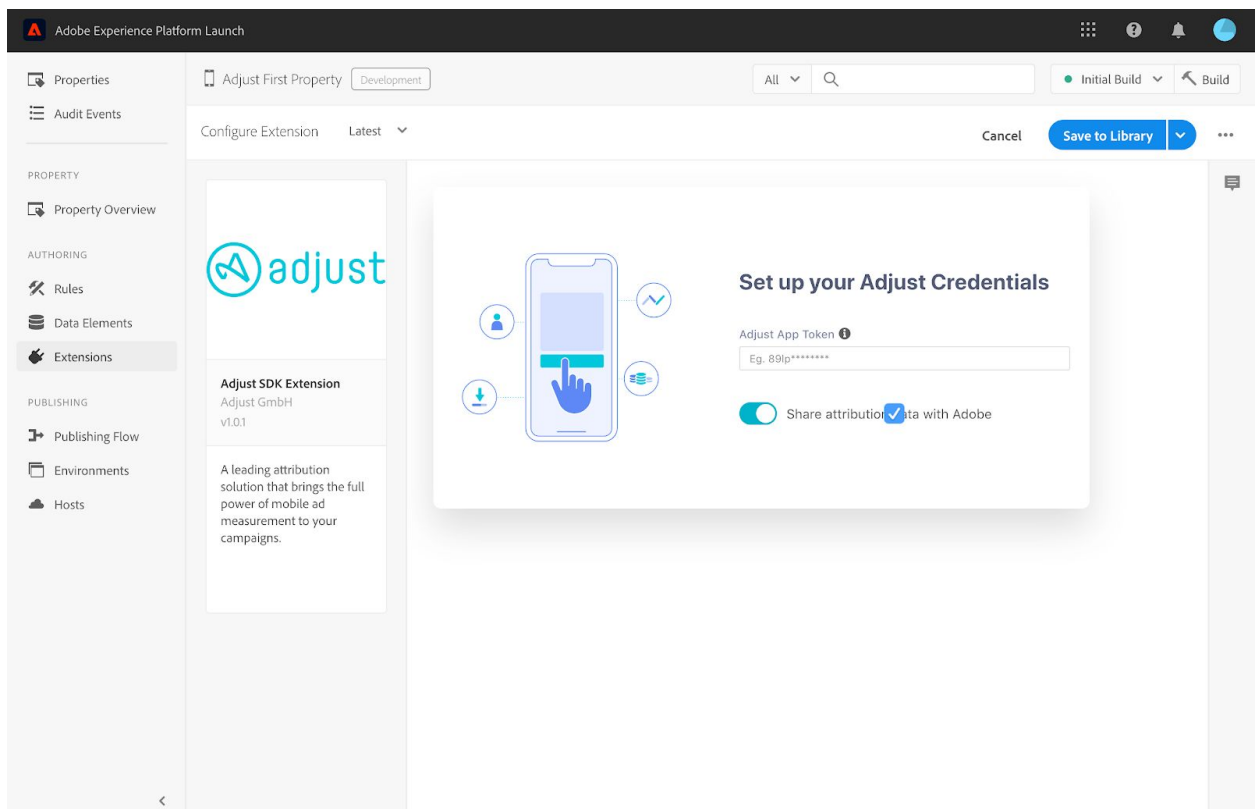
Adobe Experience Platform Launch

Properties
Audit Events

PROPERTY
Property Overview

AUTHORING
Rules
Data Elements
Extensions

PUBLISHING
Publishing Flow
Environments
Hosts

Adjust First Property Development

All

Initial Build Build

Configure Extension Latest

Cancel Save to Library

adjust

Adjust SDK Extension
Adjust GmbH
v1.0.1

A leading attribution solution that brings the full power of mobile ad measurement to your campaigns.

Set up your Adjust Credentials

Adjust App Token

Eg. 89lp********

Share attributio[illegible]ata with Adobe